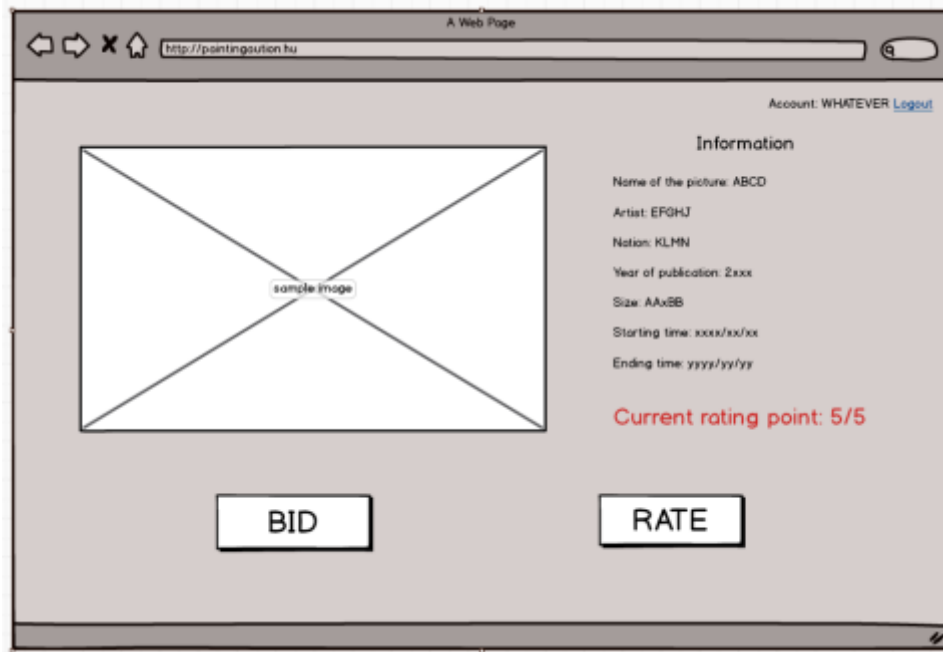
A Web Page

http://paintingaution.hu

Account: WHATEVER Logout

Information

Name of the picture: ABCD

Artist: EFGHJ

Nation: KLMN

Year of publication: 2xxx

Size: AAxBB

Starting time: xxxx/xx/xx

Ending time: yyyy/yy/yy

sample image

Current rating point: 5/5

BID

RATE